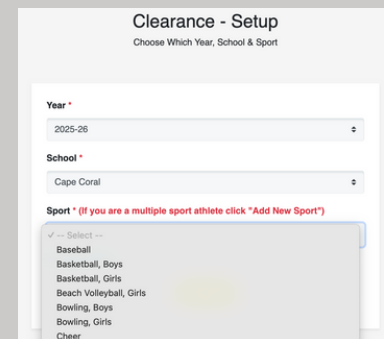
Clearance - Setup
Choose Which Year, School & Sport

Year *
2025-26

School *
Cape Coral

Sport * (If you are a multiple sport athlete click "Add New Sport")

✓ -- Select --
Baseball
Basketball, Boys
Basketball, Girls
Beach Volleyball, Girls
Bowling, Boys
Bowling, Girls
Cheer